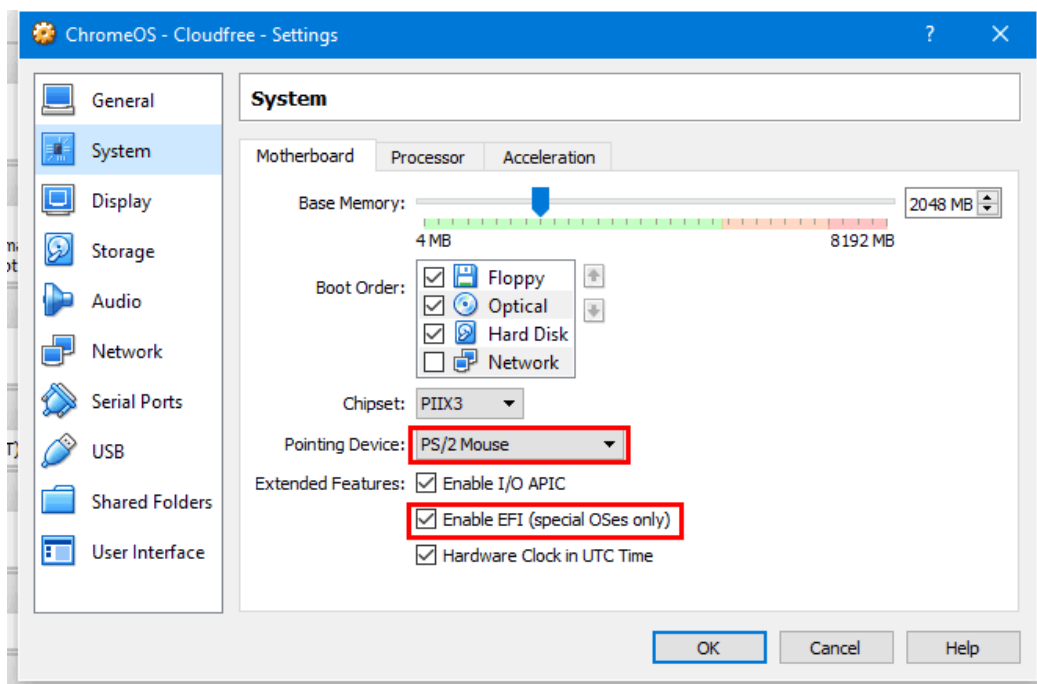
ChromeOS - Cloudfree - Settings
?
X

General
System
Display
Storage
Audio
Network
Serial Ports
USB
Shared Folders
User Interface

System

Motherboard | Processor | Acceleration

Base Memory: 2048 MB
4 MB
8192 MB

Boot Order:
Floppy
Optical
Hard Disk
Network

Chipset: PIIX3

Pointing Device: PS/2 Mouse

Extended Features: Enable I/O APIC
Enable EFI (special OSes only)
Hardware Clock in UTC Time

OK
Cancel
Help